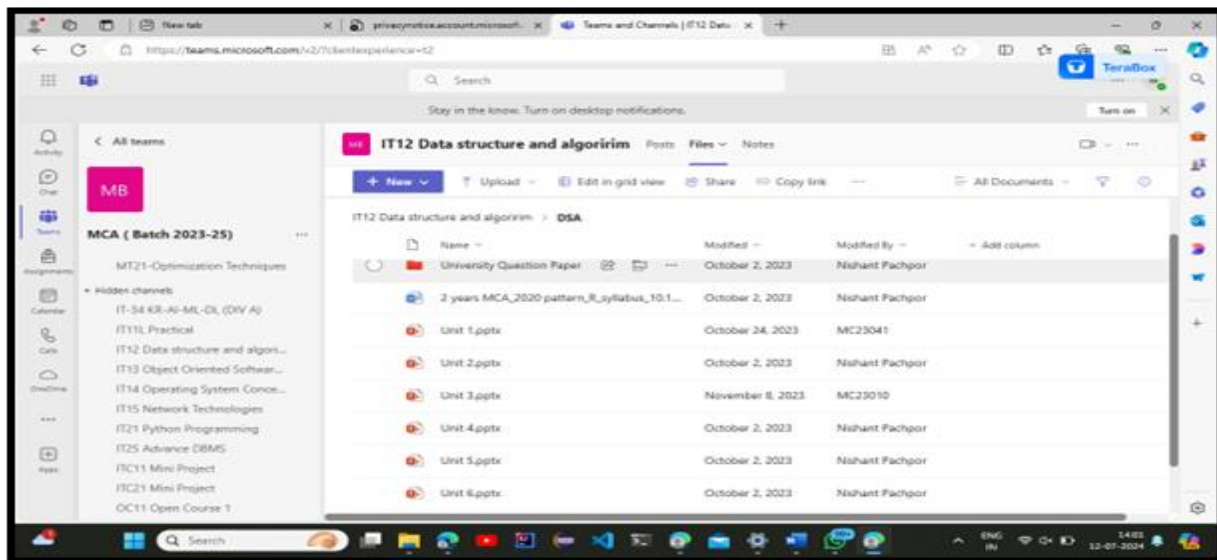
New tab
privacynotice.account.microsoft
Teams and Channels | IT12 Data
https://teams.microsoft.com/v2/?clientexperience=t2
TeraBox
Search
Stay in the know. Turn on desktop notifications.
Turn on
Activity
Chat
Teams
Assignments
Calendar
Calls
OneDrive
Apps
< All teams
MB
MCA ( Batch 2023-25)
MT21-Optimization Techniques
Hidden channels
IT-34 KR-AI-ML-DL (DIV A)
IT11L Practical
IT12 Data structure and algori...
IT13 Object Oriented Softwar...
IT14 Operating System Conce...
IT15 Network Technologies
IT21 Python Programming
IT25 Advance DBMS
ITC11 Mini Project
ITC21 Mini Project
OC11 Open Course 1
IT12 Data structure and algoririm
Posts
Files
Notes
+ New
Upload
Edit in grid view
Share
Copy link
All Documents
IT12 Data structure and algoririm > DSA

| Name | Modified | Modified By | + Add column |
|---|---|---|---|
| University Question Paper | October 2, 2023 | Nishant Pachpor | |
| 2 years MCA_2020 pattern_R_syllabus_10.1... | October 2, 2023 | Nishant Pachpor | |
| Unit 1.pptx | October 24, 2023 | MC23041 | |
| Unit 2.pptx | October 2, 2023 | Nishant Pachpor | |
| Unit 3.pptx | November 8, 2023 | MC23010 | |
| Unit 4.pptx | October 2, 2023 | Nishant Pachpor | |
| Unit 5.pptx | October 2, 2023 | Nishant Pachpor | |
| Unit 6.pptx | October 2, 2023 | Nishant Pachpor | |

Search
ENG IN
14:01
12-07-2024